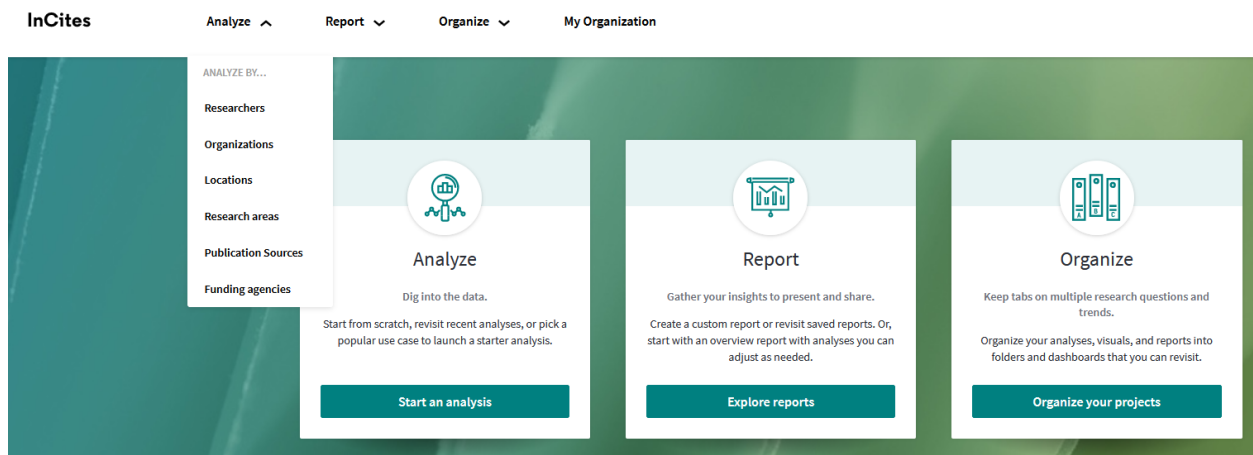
InCites

Analyze

Report

Organize

My Organization

ANALYZE BY...

Researchers

Organizations

Locations

Research areas

Publication Sources

Funding agencies

Analyze

Dig into the data.

Start from scratch, revisit recent analyses, or pick a popular use case to launch a starter analysis.

Start an analysis

Report

Gather your insights to present and share.

Create a custom report or revisit saved reports. Or, start with an overview report with analyses you can adjust as needed.

Explore reports

Organize

Keep tabs on multiple research questions and trends.

Organize your analyses, visuals, and reports into folders and dashboards that you can revisit.

Organize your projects